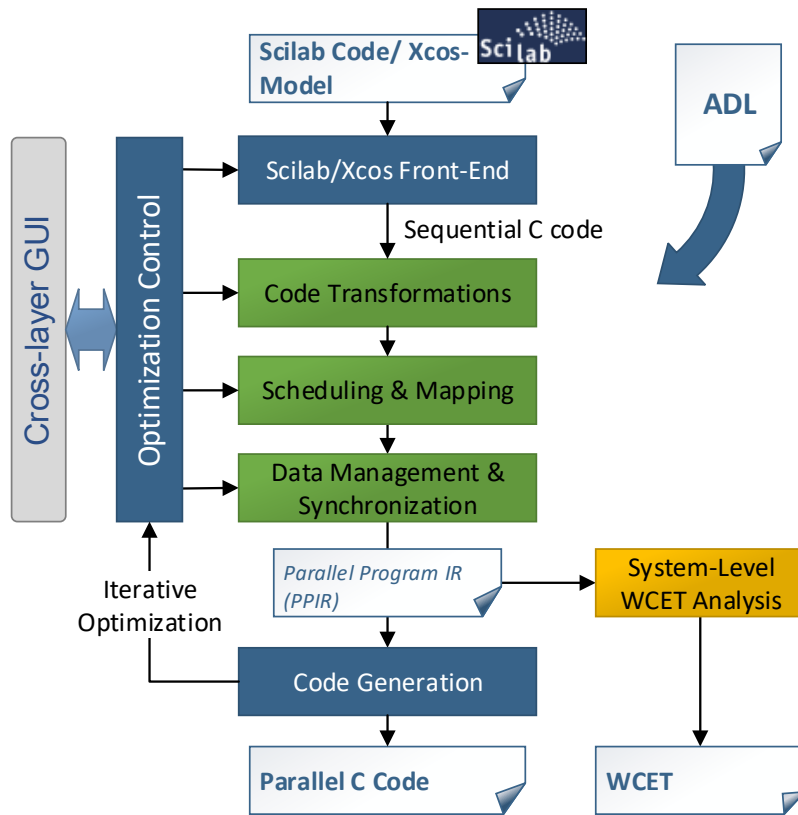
Scilab Code/ Xcos-Model

Scilab

ADL

Cross-layer GUI

Optimization Control

Scilab/Xcos Front-End

Sequential C code

Code Transformations

Scheduling & Mapping

Data Management & Synchronization

Parallel Program IR (PPIR)

System-Level WCET Analysis

Iterative Optimization

Code Generation

Parallel C Code

WCET